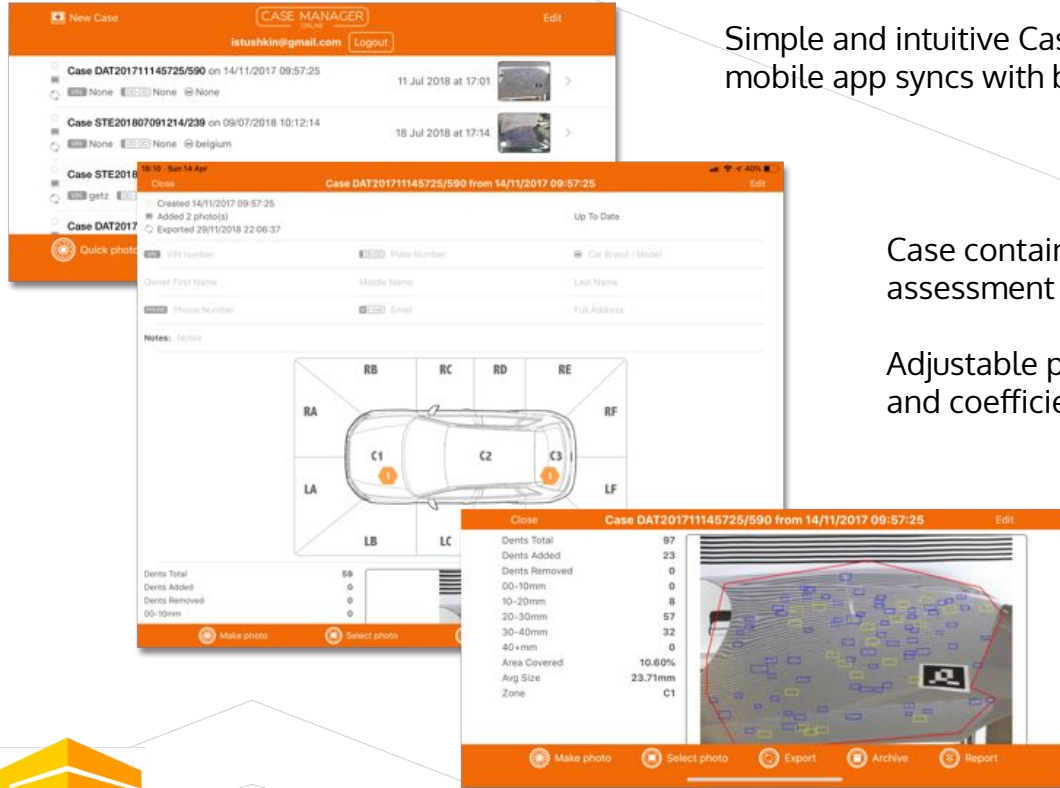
New Case
CASE MANAGER
ONLINE
Edit
istushkin@gmail.com
Logout

Case DAT201711145725/590 on 14/11/2017 09:57:25
VIN None None None
11 Jul 2018 at 17:01

Case STE201807091214/239 on 09/07/2018 10:12:14
VIN None None belgium
18 Jul 2018 at 17:14

Case STE2018
getz

Case DAT2017

Quick photo

Simple and intuitive Cas
mobile app syncs with b

18:10 Sun 14 Apr
Close
Case DAT201711145725/590 from 14/11/2017 09:57:25
Edit
Created 14/11/2017 09:57:25
Added 2 photo(s)
Exported 29/11/2018 22:06:37
Up To Date
VIN Number
Plate Number
Car Brand / Model
Owner First Name
Middle Name
Last Name
Phone Number
Email
Full Address
Notes: Notes

RB RC RD RE
RA RF
C1 C2 C3
LA LF
LB LC

Dents Total 59
Dents Added 0
Dents Removed 0
00-10mm 0

Make photo
Select photo

Case contai
assessment

Adjustable p
and coeffici

Close
Case DAT201711145725/590 from 14/11/2017 09:57:25
Edit

| | |
|---|---|
| Dents Total | 97 |
| Dents Added | 23 |
| Dents Removed | 0 |
| 00-10mm | 0 |
| 10-20mm | 8 |
| 20-30mm | 57 |
| 30-40mm | 32 |
| 40+mm | 0 |
| Area Covered | 10.60% |
| Avg Size | 23.71mm |
| Zone | C1 |

Make photo
Select photo
Export
Archive
Report